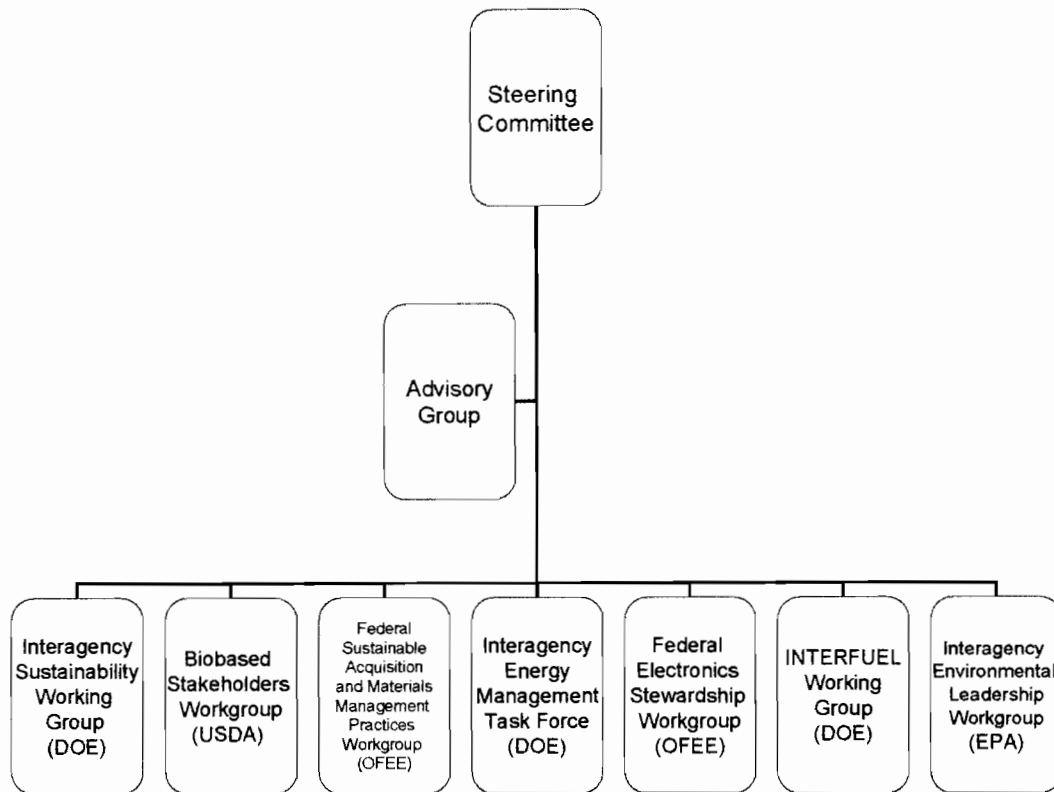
Steering Committee

Advisory Group

Interagency Sustainability Working Group (DOE)

Biobased Stakeholders Workgroup (USDA)

Federal Sustainable Acquisition and Materials Management Practices Workgroup (OFEE)

Interagency Energy Management Task Force (DOE)

Federal Electronics Stewardship Workgroup (OFEE)

INTERFUEL Working Group (DOE)

Interagency Environmental Leadership Workgroup (EPA)